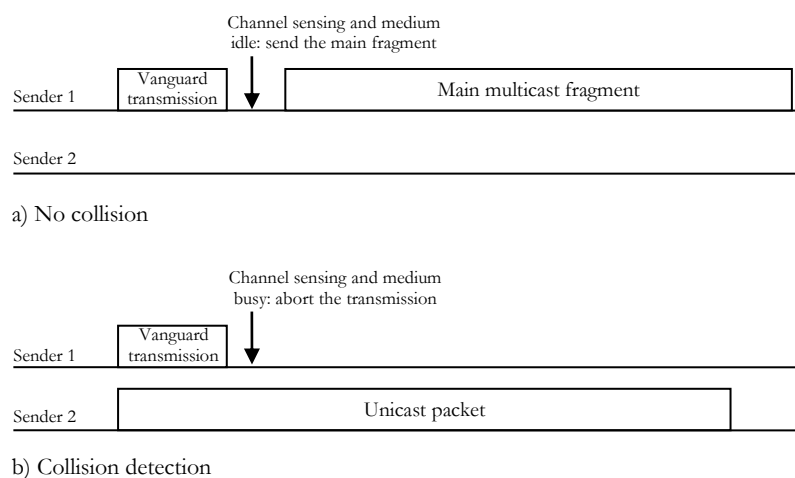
Channel sensing and medium idle: send the main fragment

Sender 1

Vanguard transmission

Main multicast fragment

Sender 2

a) No collision

Channel sensing and medium busy: abort the transmission

Sender 1

Vanguard transmission

Sender 2

Unicast packet

b) Collision detection